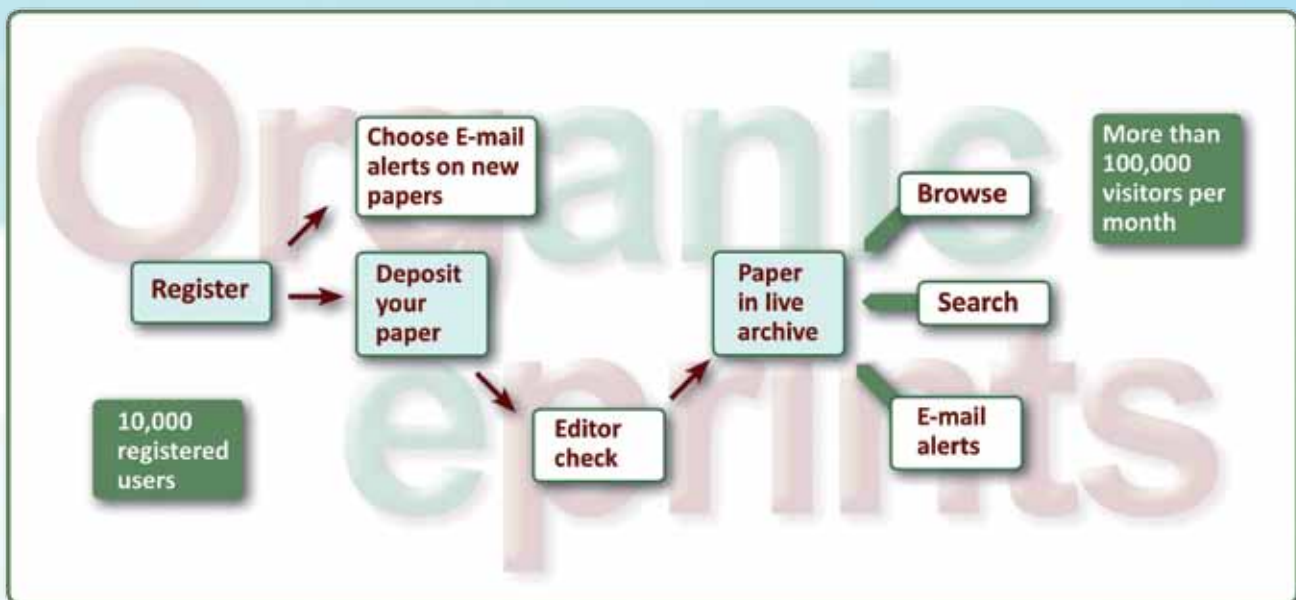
Organic eprints

Choose E-mail alerts on new papers

More than 100,000 visitors per month

Browse

Register

Deposit your paper

Paper in live archive

Search

10,000 registered users

Editor check

E-mail alerts